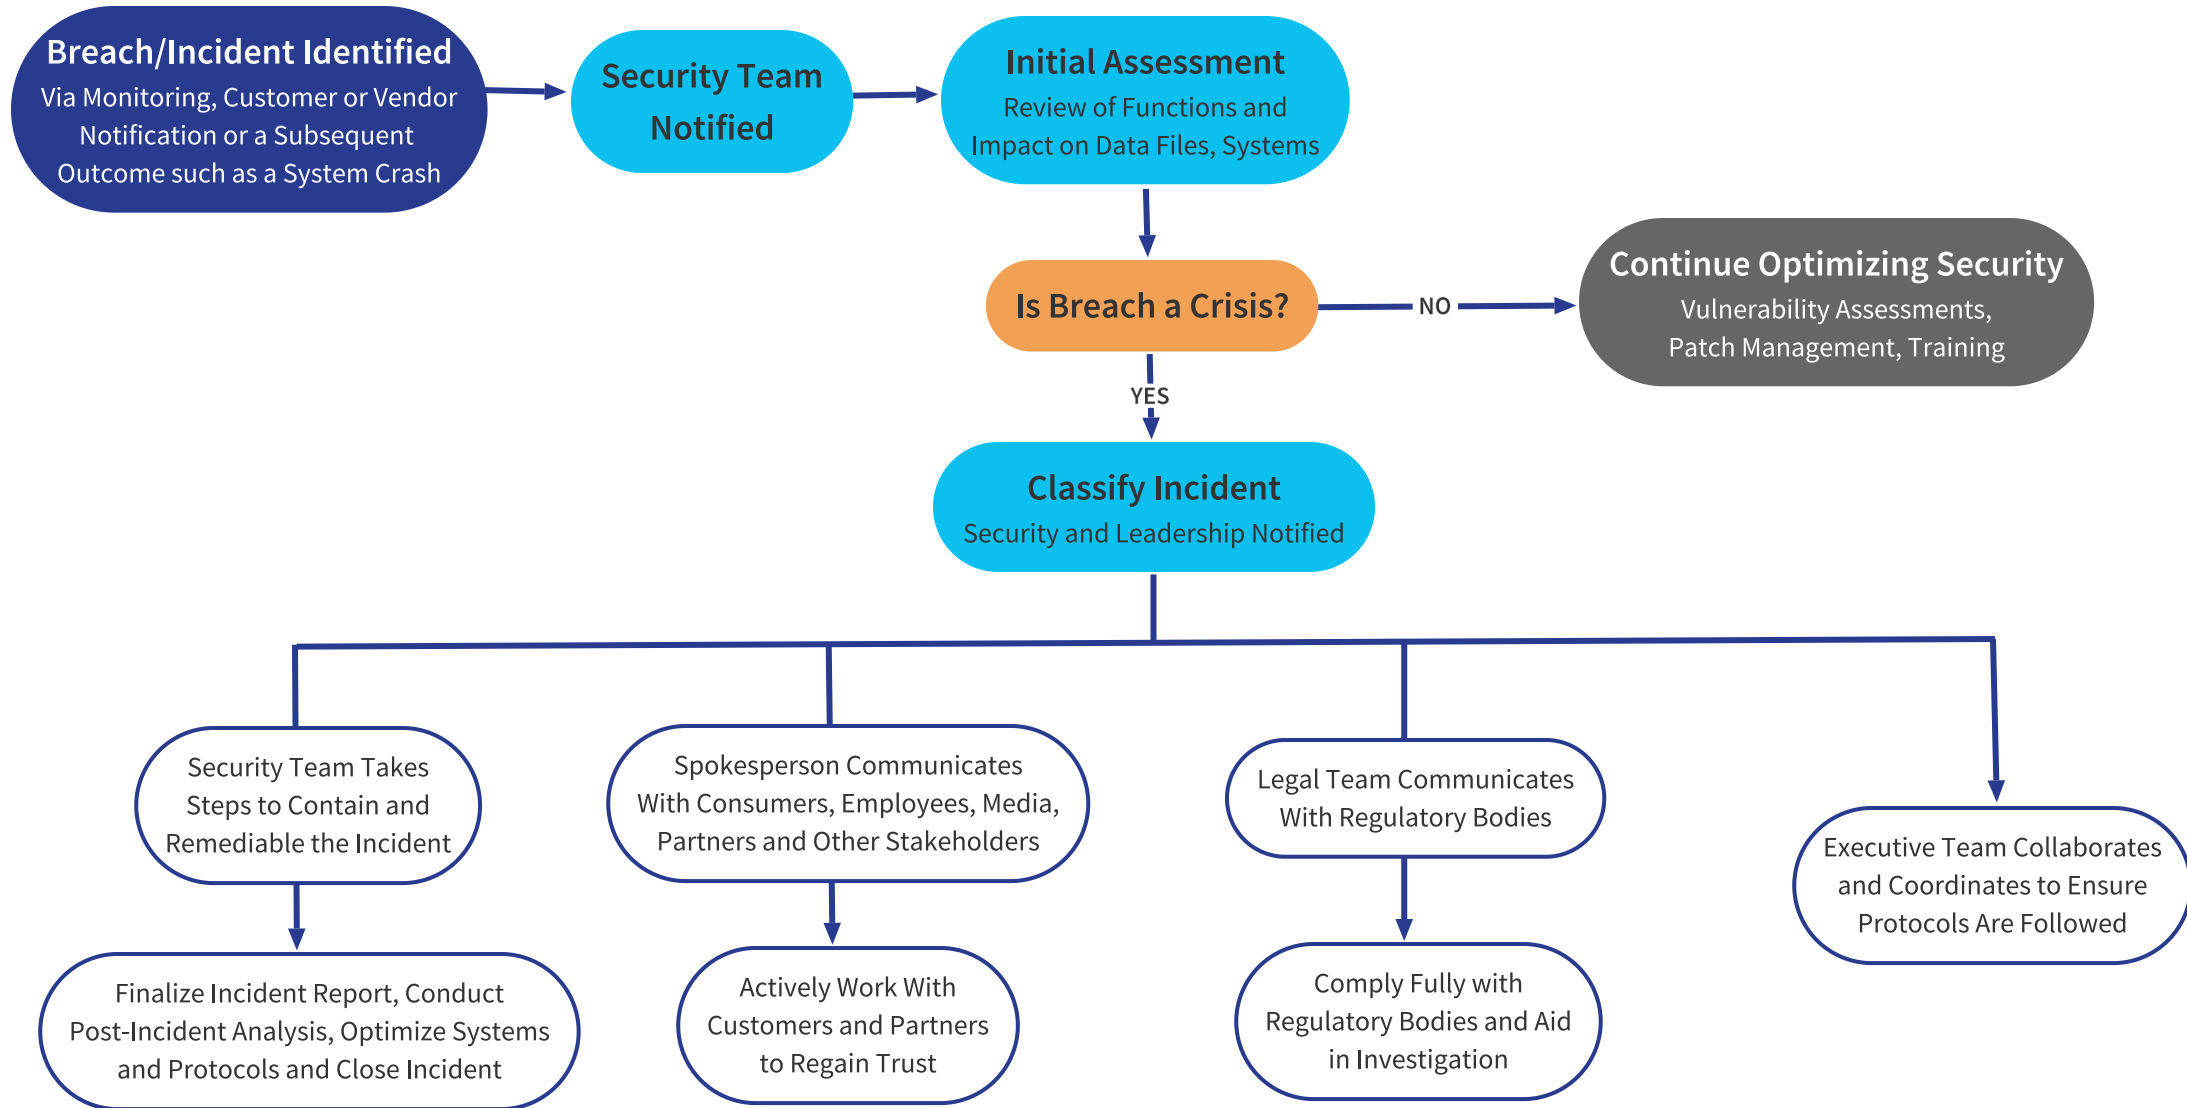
Breach/Incident Identified
Via Monitoring, Customer or Vendor Notification or a Subsequent Outcome such as a System Crash

Security Team Notified

Initial Assessment
Review of Functions and Impact on Data Files, Systems

Is Breach a Crisis?

NO

Continue Optimizing Security
Vulnerability Assessments, Patch Management, Training

YES

Classify Incident
Security and Leadership Notified

Security Team Takes Steps to Contain and Remediable the Incident

Spokesperson Communicates With Consumers, Employees, Media, Partners and Other Stakeholders

Legal Team Communicates With Regulatory Bodies

Executive Team Collaborates and Coordinates to Ensure Protocols Are Followed

Finalize Incident Report, Conduct Post-Incident Analysis, Optimize Systems and Protocols and Close Incident

Actively Work With Customers and Partners to Regain Trust

Comply Fully with Regulatory Bodies and Aid in Investigation